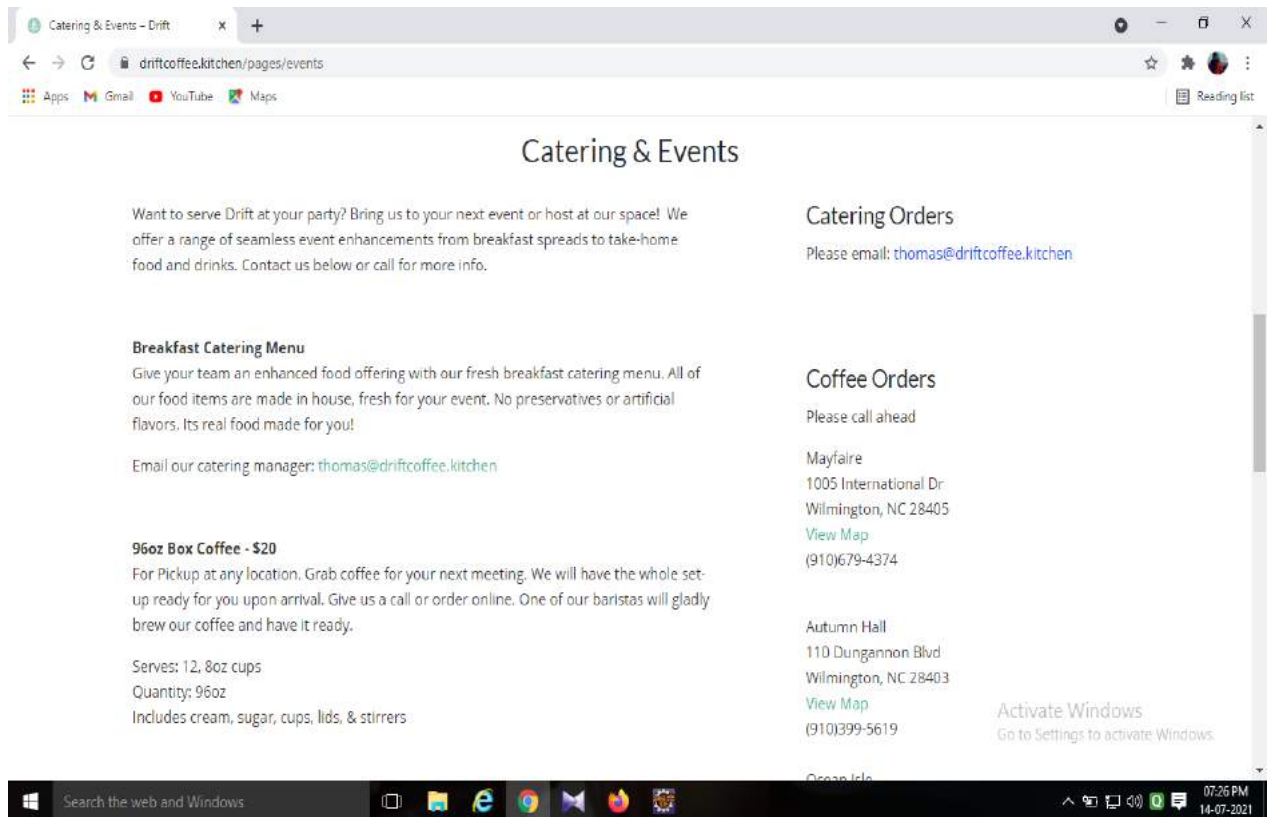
Catering & Events – Drift × +

driftcoffee.kitchen/pages/events

Apps Gmail YouTube Maps

Reading list

Catering & Events

Want to serve Drift at your party? Bring us to your next event or host at our space! We offer a range of seamless event enhancements from breakfast spreads to take-home food and drinks. Contact us below or call for more info.

Breakfast Catering Menu
Give your team an enhanced food offering with our fresh breakfast catering menu. All of our food items are made in house, fresh for your event. No preservatives or artificial flavors. Its real food made for you!

Email our catering manager: thomas@driftcoffee.kitchen

96oz Box Coffee - $20
For Pickup at any location. Grab coffee for your next meeting. We will have the whole set-up ready for you upon arrival. Give us a call or order online. One of our baristas will gladly brew our coffee and have it ready.

Serves: 12, 8oz cups
Quantity: 96oz
Includes cream, sugar, cups, lids, & stirrers

Catering Orders

Please email: thomas@driftcoffee.kitchen

Coffee Orders

Please call ahead

Mayfaire
1005 International Dr
Wilmington, NC 28405
View Map
(910)679-4374

Autumn Hall
110 Dungannon Blvd
Wilmington, NC 28403
View Map
(910)399-5619

Ocean Isle

Activate Windows
Go to Settings to activate Windows.

Search the web and Windows

07:26 PM
14-07-2021